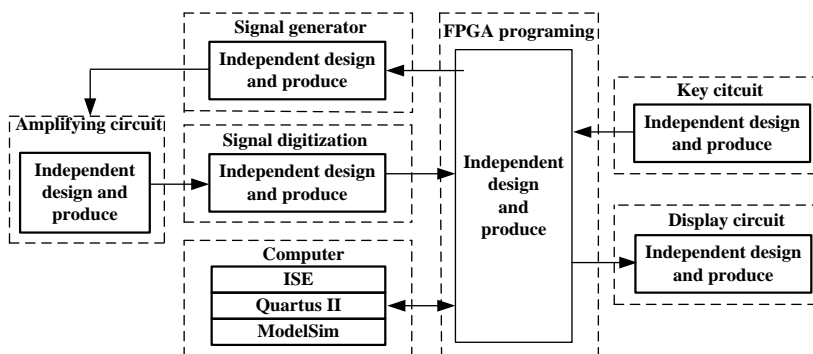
Signal generator

Independent design and produce

FPGA programing

Independent design and produce

Amplifying circuit

Independent design and produce

Signal digitization

Independent design and produce

Key citcuit

Independent design and produce

Display circuit

Independent design and produce

Computer

ISE

Quartus II

ModelSim